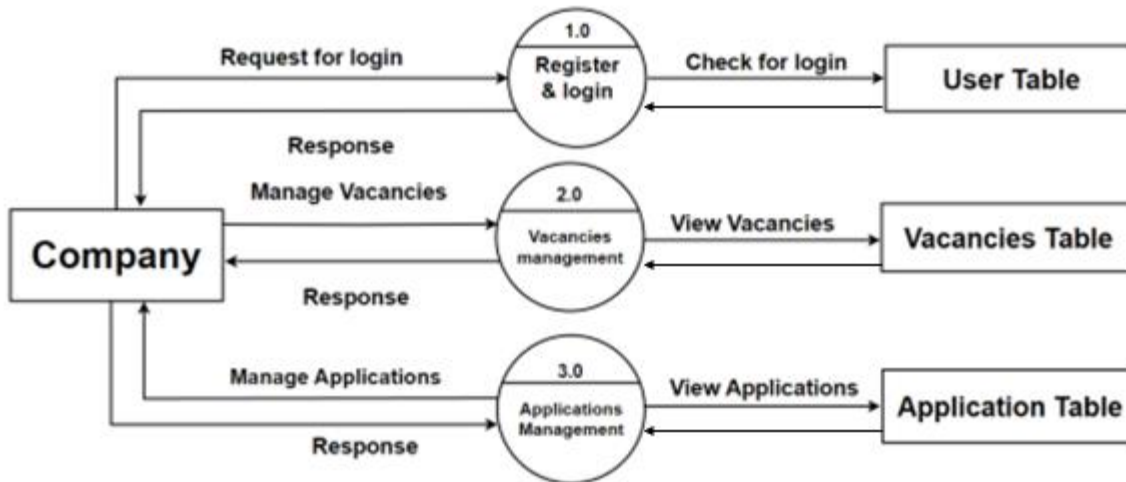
Request for login

1.0
Register & login

Check for login

User Table

Response

Manage Vacancies

2.0
Vacancies management

View Vacancies

Vacancies Table

Company

Response

Manage Applications

3.0
Applications Management

View Applications

Application Table

Response